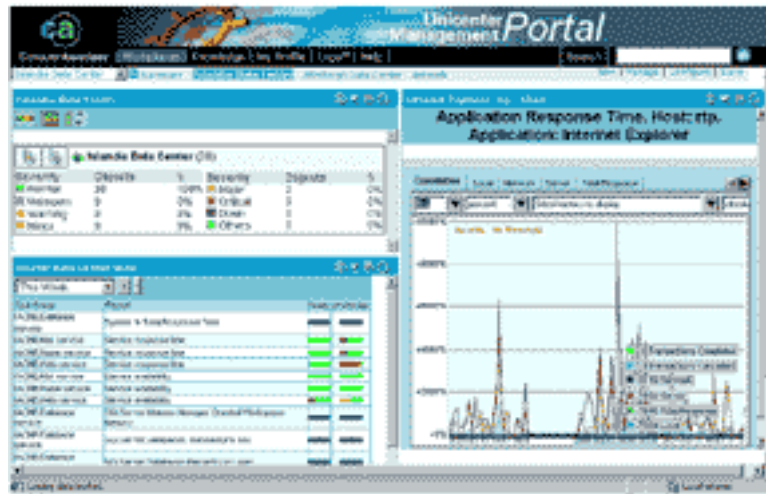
ca

Computer Associates

Unicenter Management Portal

Workplaces | Knowledge | My Profile | Logoff | Help

Search

Islandia Data Center

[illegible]

Islandia Data Center (38)

| Severity | Objects | % | Severity | Objects | % |
|---|---|---|---|---|---|
| Normal | 38 | 100% | Major | 0 | 0% |
| Unknown | 0 | 0% | Critical | 0 | 0% |
| Warning | 0 | 0% | Down | 0 | 0% |
| Minor | 0 | 0% | Others | 0 | 0% |

This Week

Application Response Time, Host: rtp, Application: Internet Explorer

Transactions Completed
Transactions Cancelled
No Response
Total Response